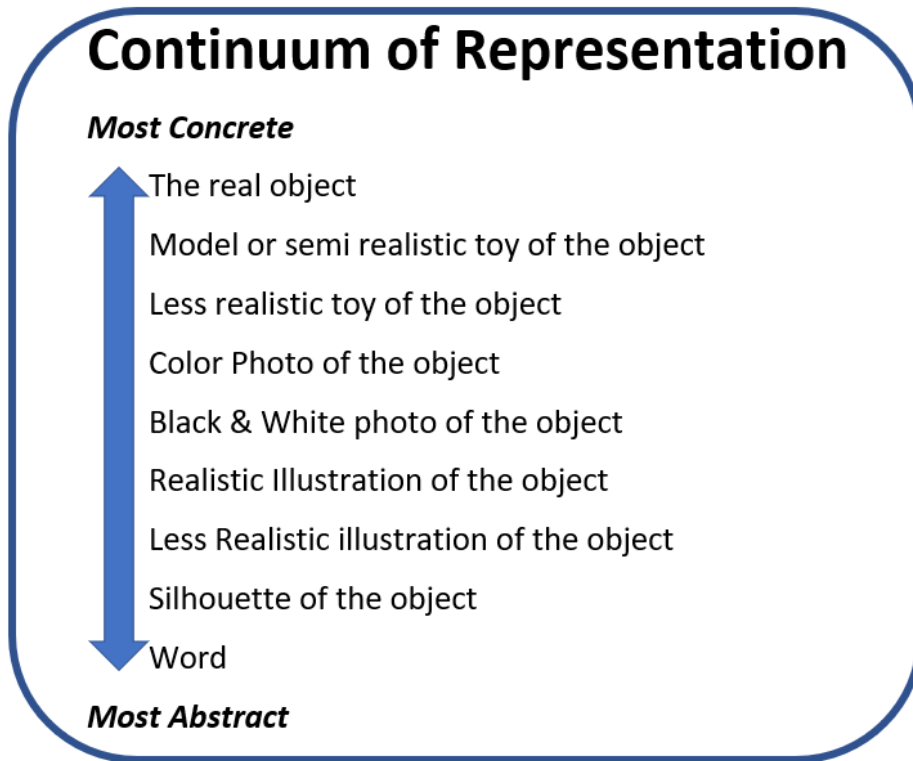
Continuum of Representation

Most Concrete

The real object

Model or semi realistic toy of the object

Less realistic toy of the object

Color Photo of the object

Black & White photo of the object

Realistic Illustration of the object

Less Realistic illustration of the object

Silhouette of the object

Word

Most Abstract